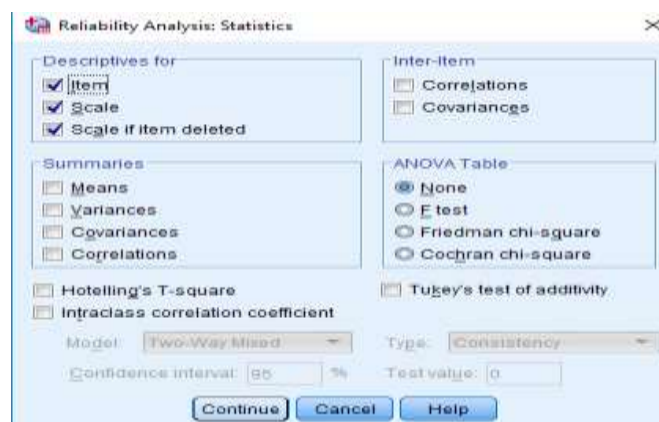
Reliability Analysis: Statistics

Descriptives for
Item
Scale
Scale if item deleted

Inter-Item
Correlations
Covariances

Summaries
Means
Variances
Covariances
Correlations

ANOVA Table
None
F test
Friedman chi-square
Cochran chi-square

Hotelling's T-square
Tukey's test of additivity
Intraclass correlation coefficient

Model: Two-Way Mixed
Type: Consistency
Confidence interval: 95 %
Test value: 0

Continue
Cancel
Help